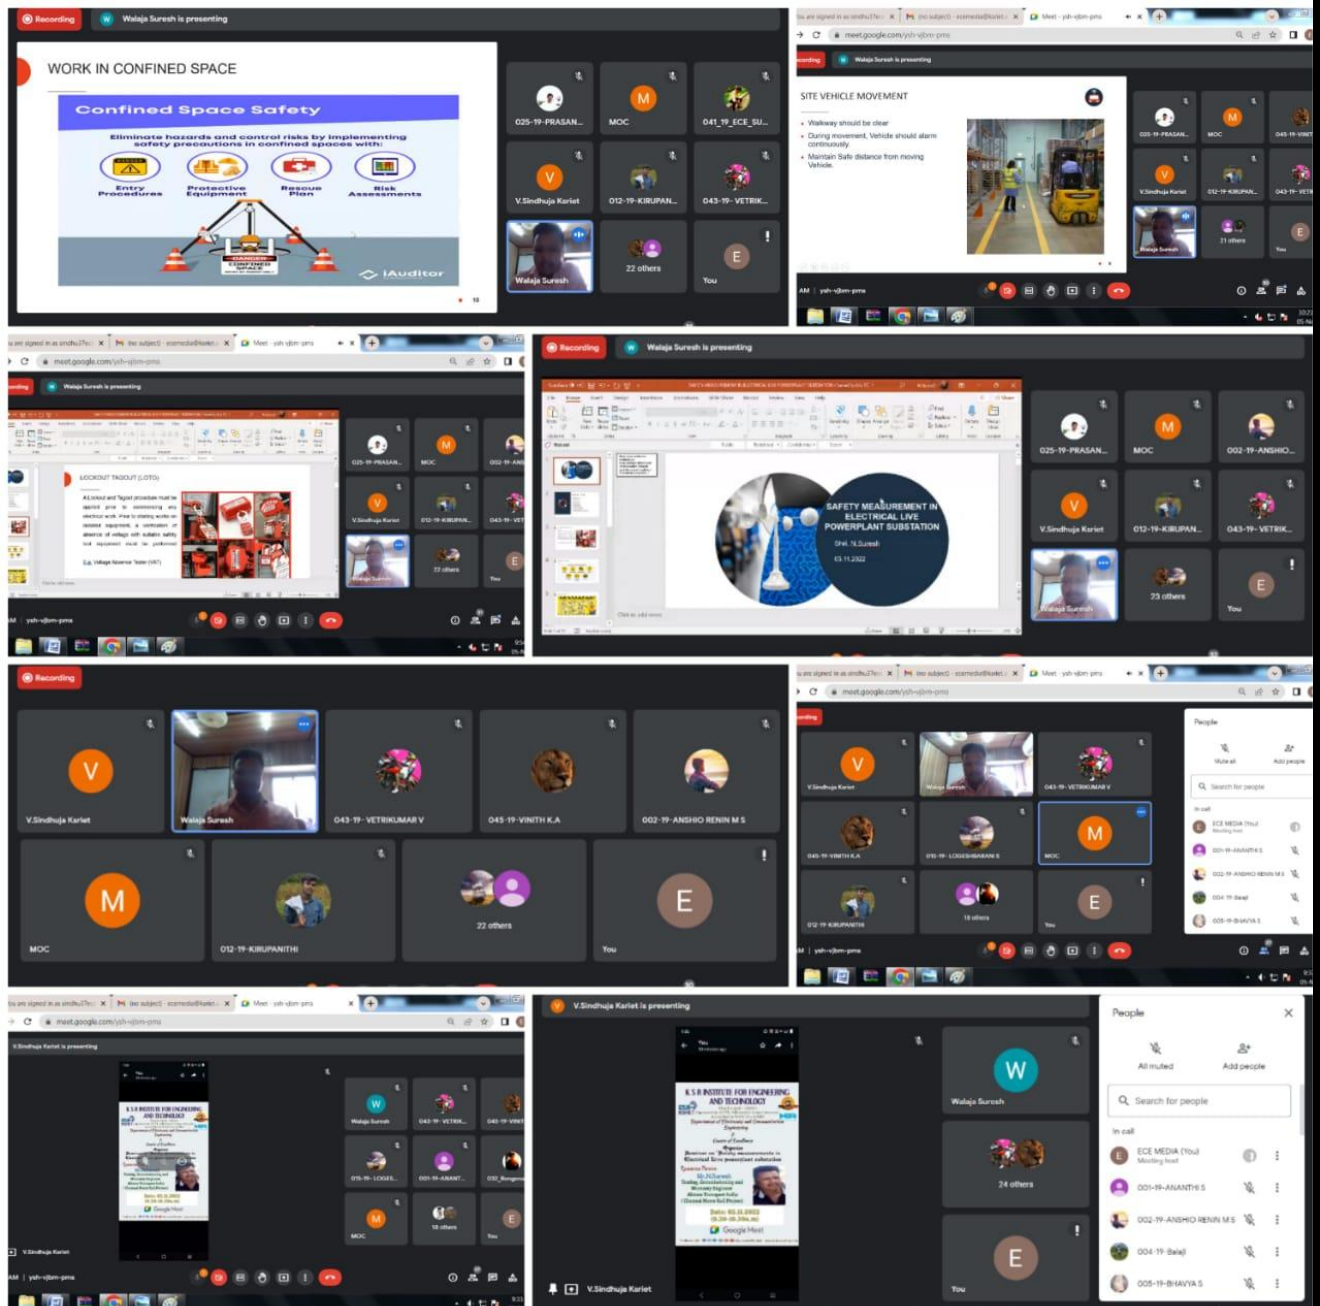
Recording
Walaja Suresh is presenting
WORK IN CONFINED SPACE
Confined Space Safety
Eliminate hazards and control risks by implementing safety precautions in confined spaces with:
Entry Procedures
Protective Equipment
Rescue Plan
Risk Assessments
DANGER CONFINED SPACE
iAuditor
025-19-PRASAN...
MOC
041_19_ECE_SU...
V.Sindhuja Kariet
012-19-KIRUPAN...
043-19- VETRIK...
Walaja Suresh
22 others
You

meet.google.com/ysh-vjbm-pms
Walaja Suresh is presenting
SITE VEHICLE MOVEMENT
Walkway should be clear
During movement, Vehicle should alarm continuously.
Maintain Safe distance from moving Vehicle.
025-19-PRASAN...
MOC
V.Sindhuja Kariet
012-19-KIRUPAN...
Walaja Suresh
21 others
You
ysh-vjbm-pms

meet.google.com/ysh-vjbm-pms
Walaja Suresh is presenting
LOCKOUT TAGOUT (LOTO)
025-19-PRASAN...
MOC
V.Sindhuja Kariet
012-19-KIRUPAN...
22 others
You
ysh-vjbm-pms

Recording
Walaja Suresh is presenting
SAFETY MEASUREMENT IN ELECTRICAL LIVE POWERPLANT SUBSTATION
Click to add notes
025-19-PRASAN...
MOC
002-19-ANSHIO...
V.Sindhuja Kariet
012-19-KIRUPAN...
043-19- VETRIK...
Walaja Suresh
23 others
You

Recording
V.Sindhuja Kariet
Walaja Suresh
043-19- VETRIKUMAR V
045-19-VINITH K.A
002-19-ANSHIO RENIN M S
MOC
012-19-KIRUPANITHI
22 others
You

meet.google.com/ysh-vjbm-pms
V.Sindhuja Kariet
Walaja Suresh
043-19-VETRIKUMAR V
045-19-VINITH K.A
010-19-LOGESHARAN S
MOC
012-19-KIRUPANITHI
18 others
You
People
Mute all
Add people
Search for people
In call
ECE MEDIA (You)
001-19-ANANTHI S
002-19-ANSHIO RENIN M S
004-19-Balaji
005-19-BHAVYA S
ysh-vjbm-pms

meet.google.com/ysh-vjbm-pms
V.Sindhuja Kariet is presenting
K S R INSTITUTE FOR ENGINEERING AND TECHNOLOGY
Google Meet
Walaja Suresh
043-19-VETRIK...
015-19-LOGES...
001-19-ANANT...
MOC
18 others
You
V.Sindhuja Kariet
ysh-vjbm-pms

V.Sindhuja Kariet is presenting
K S R INSTITUTE FOR ENGINEERING AND TECHNOLOGY
Google Meet
Walaja Suresh
24 others
You
V.Sindhuja Kariet
People
All muted
Add people
Search for people
In call
ECE MEDIA (You)
Meeting host
001-19-ANANTHI S
002-19-ANSHIO RENIN M S
004-19-Balaji
005-19-BHAVYA S